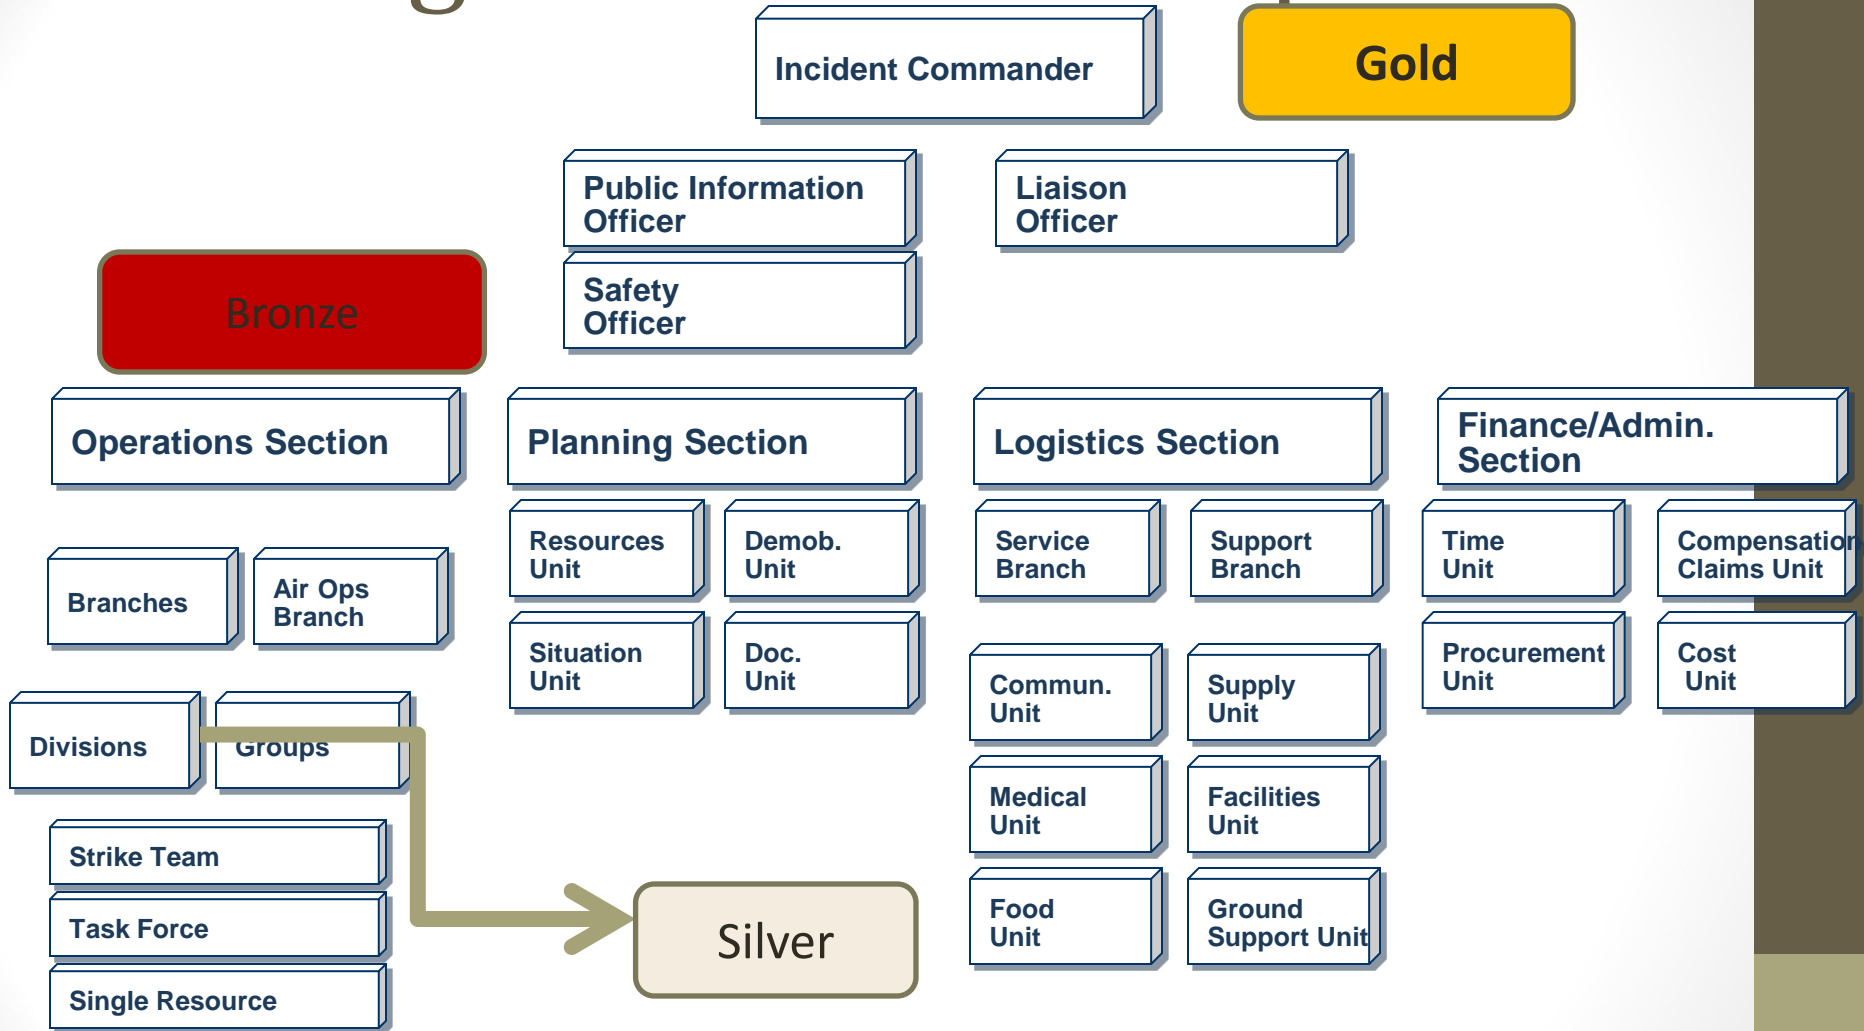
Incident Commander

Gold

Public Information Officer

Liaison Officer

Safety Officer

Bronze

Operations Section

Planning Section

Logistics Section

Finance/Admin. Section

Branches

Air Ops Branch

Resources Unit

Demob. Unit

Service Branch

Support Branch

Time Unit

Compensation Claims Unit

Situation Unit

Doc. Unit

Procurement Unit

Cost Unit

Divisions

Groups

Commun. Unit

Supply Unit

Medical Unit

Facilities Unit

Strike Team

Task Force

Silver

Food Unit

Ground Support Unit

Single Resource